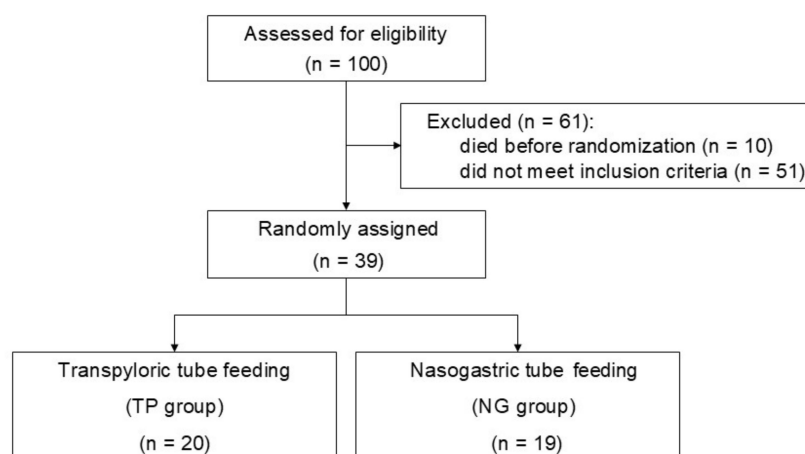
Assessed for eligibility
(n = 100)

Excluded (n = 61):
died before randomization (n = 10)
did not meet inclusion criteria (n = 51)

Randomly assigned
(n = 39)

Transpyloric tube feeding
(TP group)
(n = 20)

Nasogastric tube feeding
(NG group)
(n = 19)